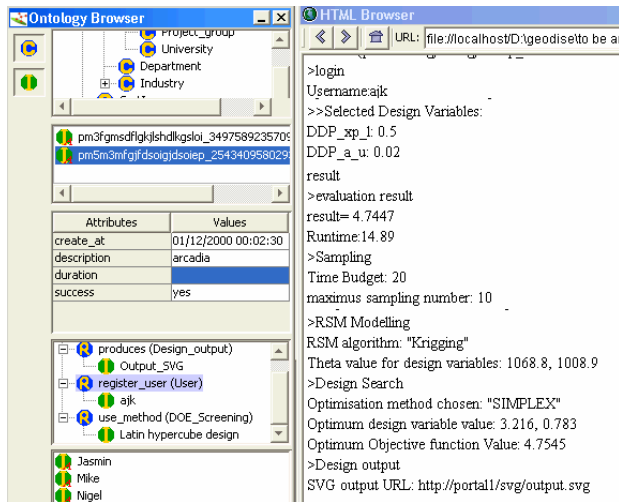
Ontology Browser

Project_group
University
Department
Industry

pm3fgmsdflgkjlshdlkgsloi_3497589235709
pm5m3mfgjfdsoigjdsoiep_254340958029

| Attributes | Values |
|---|---|
| create_at | 01/12/2000 00:02:30 |
| description | arcadia |
| duration | |
| success | yes |

produces (Design_output)
Output_SVG
register_user (User)
ajk
use_method (DOE_Screening)
Latin hypercube design

Jasmin
Mike
Nigel

HTML Browser
URL: file://localhost/D:\geodise\to be a

>login
Username:ajk
>>Selected Design Variables:
DDP_xp_1: 0.5
DDP_a_u: 0.02
result
>evaluation result
result= 4.7447
Runtime:14.89
>Sampling
Time Budget: 20
maximus sampling number: 10
>RSM Modelling
RSM algorithm: "Krigging"
Theta value for design variables: 1068.8, 1008.9
>Design Search
Optimisation method chosen: "SIMPLEX"
Optimum design variable value: 3.216, 0.783
Optimum Objective function Value: 4.7545
>Design output
SVG output URL: http://portal1/svg/output.svg